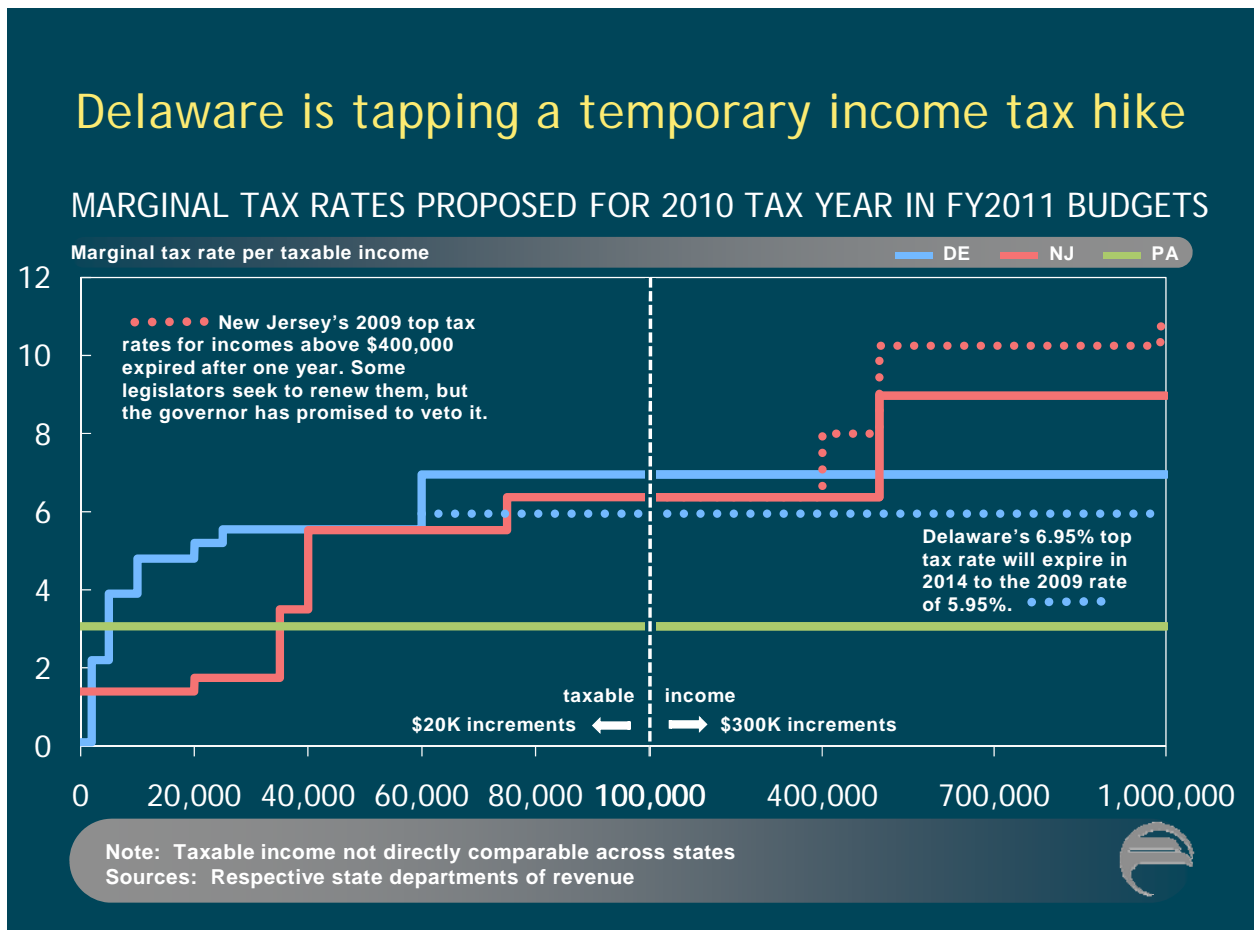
Delaware is tapping a temporary income tax hike

MARGINAL TAX RATES PROPOSED FOR 2010 TAX YEAR IN FY2011 BUDGETS

Marginal tax rate per taxable income

DE NJ PA

12
10
8
6
4
2
0

New Jersey's 2009 top tax rates for incomes above $400,000 expired after one year. Some legislators seek to renew them, but the governor has promised to veto it.

Delaware's 6.95% top tax rate will expire in 2014 to the 2009 rate of 5.95%.

taxable income

$20K increments

$300K increments

0 20,000 40,000 60,000 80,000 100,000 400,000 700,000 1,000,000

Note: Taxable income not directly comparable across states
Sources: Respective state departments of revenue